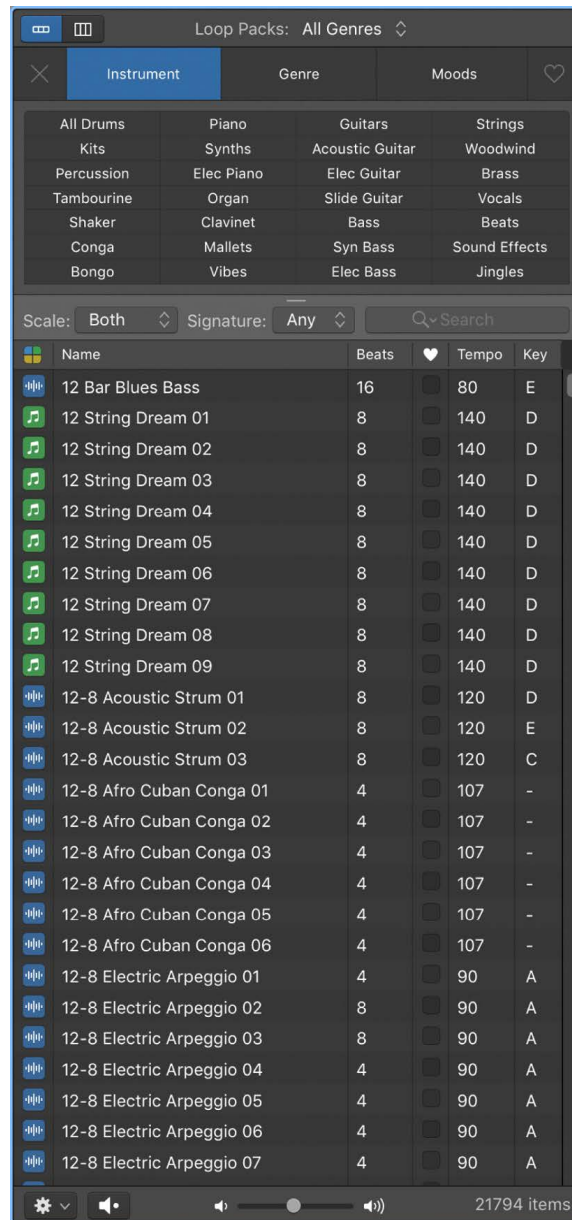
Loop Packs: All Genres

Instrument | Genre | Moods

| All Drums | Piano | Guitars | Strings |
|---|---|---|---|
| Kits | Synths | Acoustic Guitar | Woodwind |
| Percussion | Elec Piano | Elec Guitar | Brass |
| Tambourine | Organ | Slide Guitar | Vocals |
| Shaker | Clavinet | Bass | Beats |
| Conga | Mallets | Syn Bass | Sound Effects |
| Bongo | Vibes | Elec Bass | Jingles |

Scale: Both Signature: Any Search

| Name | Beats | ♥ | Tempo | Key |
|---|---|---|---|---|
| 12 Bar Blues Bass | 16 | | 80 | E |
| 12 String Dream 01 | 8 | | 140 | D |
| 12 String Dream 02 | 8 | | 140 | D |
| 12 String Dream 03 | 8 | | 140 | D |
| 12 String Dream 04 | 8 | | 140 | D |
| 12 String Dream 05 | 8 | | 140 | D |
| 12 String Dream 06 | 8 | | 140 | D |
| 12 String Dream 07 | 8 | | 140 | D |
| 12 String Dream 08 | 8 | | 140 | D |
| 12 String Dream 09 | 8 | | 140 | D |
| 12-8 Acoustic Strum 01 | 8 | | 120 | D |
| 12-8 Acoustic Strum 02 | 8 | | 120 | E |
| 12-8 Acoustic Strum 03 | 8 | | 120 | C |
| 12-8 Afro Cuban Conga 01 | 4 | | 107 | - |
| 12-8 Afro Cuban Conga 02 | 4 | | 107 | - |
| 12-8 Afro Cuban Conga 03 | 4 | | 107 | - |
| 12-8 Afro Cuban Conga 04 | 4 | | 107 | - |
| 12-8 Afro Cuban Conga 05 | 4 | | 107 | - |
| 12-8 Afro Cuban Conga 06 | 4 | | 107 | - |
| 12-8 Electric Arpeggio 01 | 4 | | 90 | A |
| 12-8 Electric Arpeggio 02 | 8 | | 90 | A |
| 12-8 Electric Arpeggio 03 | 8 | | 90 | A |
| 12-8 Electric Arpeggio 04 | 4 | | 90 | A |
| 12-8 Electric Arpeggio 05 | 4 | | 90 | A |
| 12-8 Electric Arpeggio 06 | 4 | | 90 | A |
| 12-8 Electric Arpeggio 07 | 4 | | 90 | A |

21794 items